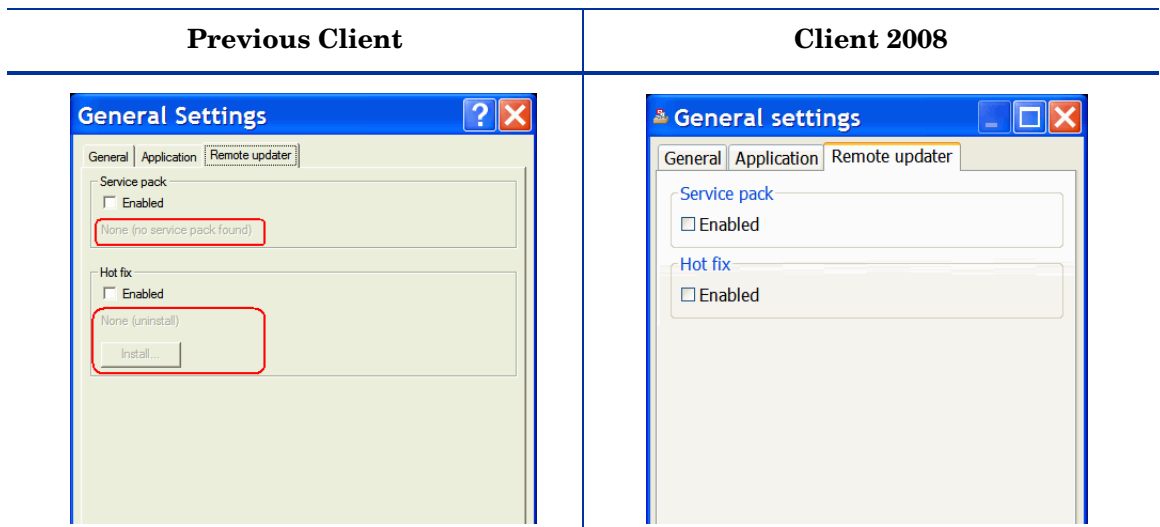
| Previous Client | Client 2008 |
|---|---|
| General Settings<br>General Application Remote updater<br>Service pack<br>Enabled<br>None (no service pack found)<br>Hot fix<br>Enabled<br>None (uninstall)<br>Install... | General settings<br>General Application Remote updater<br>Service pack<br>Enabled<br>Hot fix<br>Enabled |